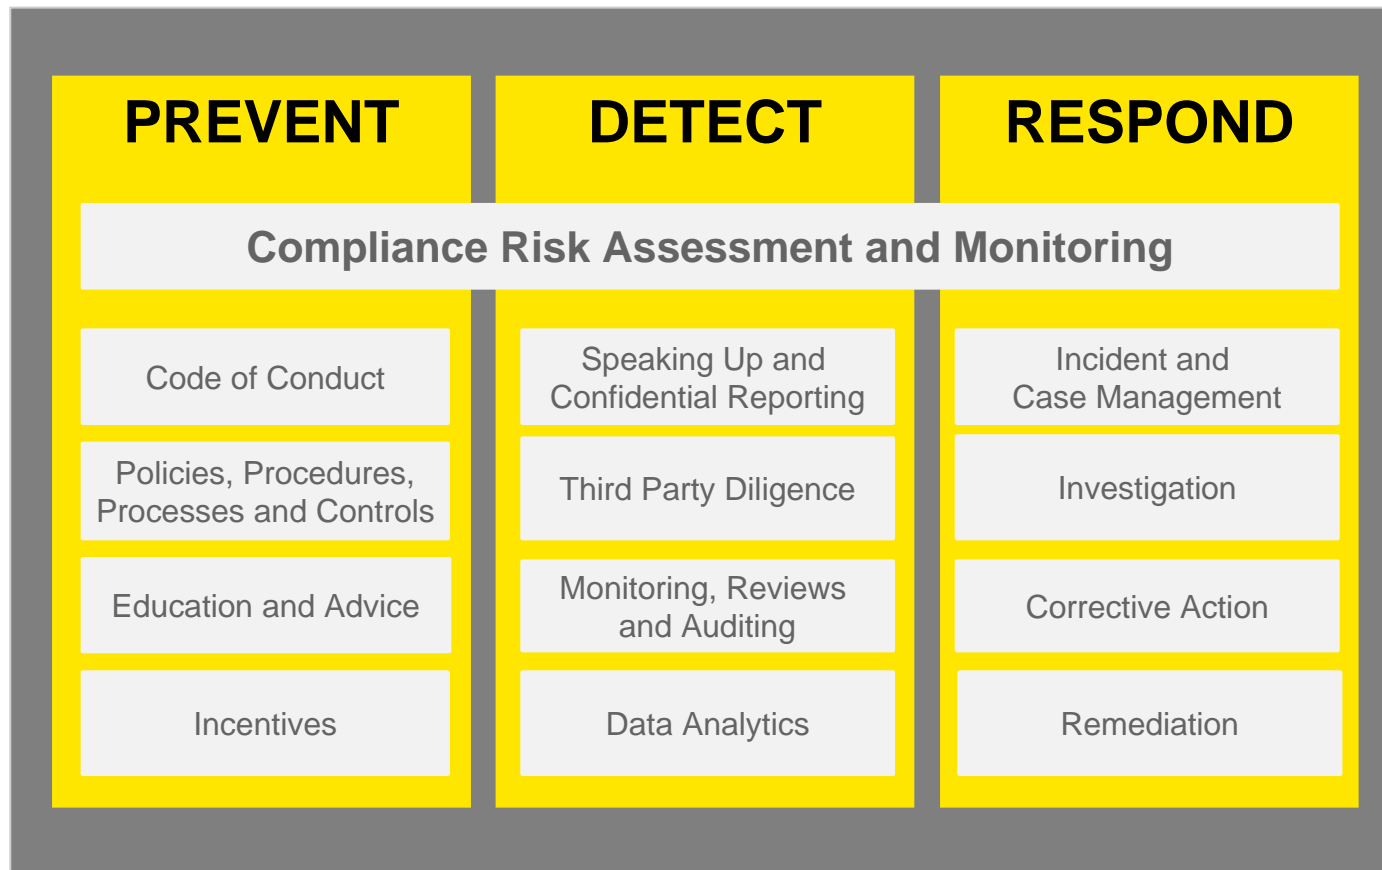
PREVENT

DETECT

RESPOND

Compliance Risk Assessment and Monitoring

Code of Conduct

Policies, Procedures, Processes and Controls

Education and Advice

Incentives

Speaking Up and Confidential Reporting

Third Party Diligence

Monitoring, Reviews and Auditing

Data Analytics

Incident and Case Management

Investigation

Corrective Action

Remediation